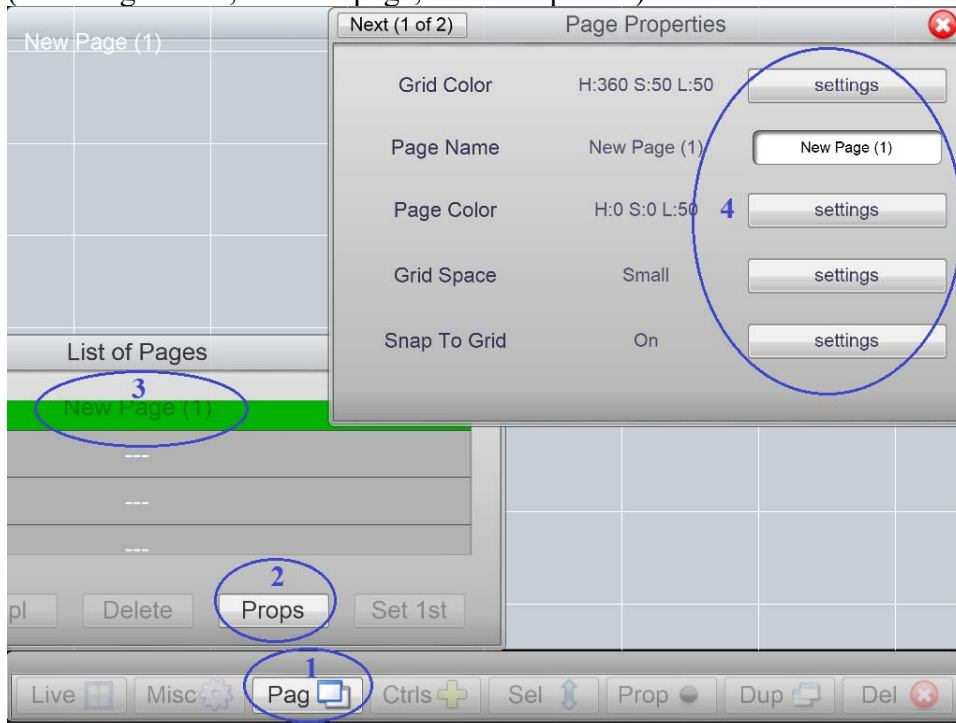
New Page (1)

Next (1 of 2)

Page Properties

| Grid Color | H:360 S:50 L:50 | settings |
|---|---|---|
| Page Name | New Page (1) | New Page (1) |
| Page Color | H:0 S:0 L:50 | settings |
| Grid Space | Small | settings |
| Snap To Grid | On | settings |

4

List of Pages

3

New Page (1)

---

---

---

2

pl Delete Props Set 1st

1

Live Misc Pag Ctrls Sel Prop Dup Del